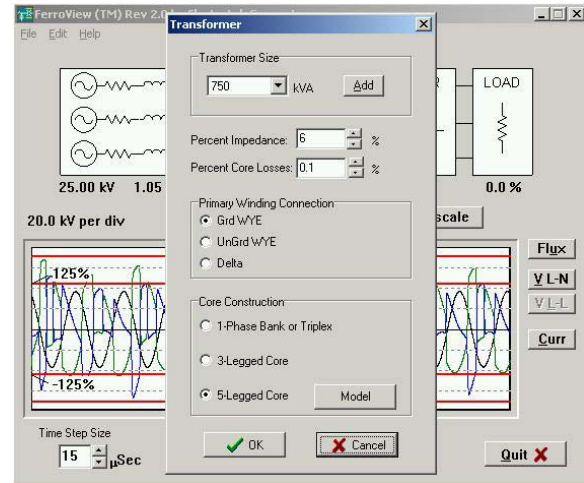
FerroView (TM) Rev 2.0 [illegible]
File Edit Help

Transformer

Transformer Size
750 kVA Add

Percent Impedance: 6 %
Percent Core Losses: 0.1 %

Primary Winding Connection
Grd WYE
UnGrd WYE
Delta

Core Construction
1-Phase Bank or Triplex
3-Legged Core
5-Legged Core
Model

OK
Cancel

R
LOAD

25.00 kV 1.05
0.0 %

20.0 kV per div
scale

125%
-125%

Flux
V L-N
V L-L
Curr

Time Step Size
15 μSec

Quit